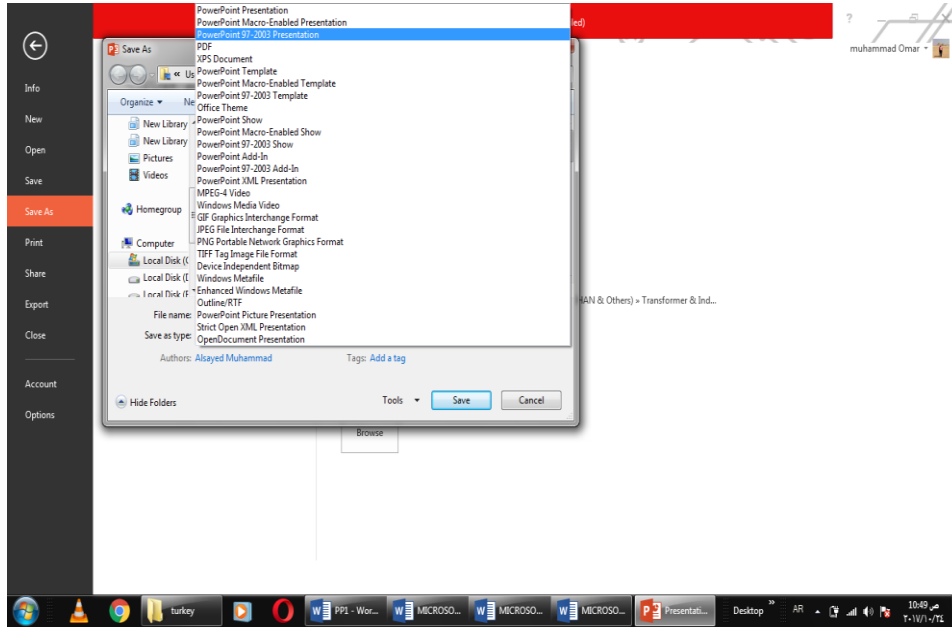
PowerPoint Presentation
PowerPoint Macro-Enabled Presentation
PowerPoint 97-2003 Presentation
PDF
XPS Document
PowerPoint Template
PowerPoint Macro-Enabled Template
PowerPoint 97-2003 Template
Office Theme
PowerPoint Show
PowerPoint Macro-Enabled Show
PowerPoint 97-2003 Show
PowerPoint Add-In
PowerPoint 97-2003 Add-In
PowerPoint XML Presentation
MPEG-4 Video
Windows Media Video
GIF Graphics Interchange Format
JPEG File Interchange Format
PNG Portable Network Graphics Format
TIFF Tag Image File Format
Device Independent Bitmap
Windows Metafile
Enhanced Windows Metafile
Outline/RTF
PowerPoint Picture Presentation
Strict Open XML Presentation
OpenDocument Presentation

led)

?

muhammad Omar

Info
New
Open
Save
Save As
Print
Share
Export
Close
Account
Options

Save As
« Us
Organize ▾
Ne
New Library
New Library
Pictures
Videos
Homegroup
Computer
Local Disk (C
Local Disk (D
Local Disk (E
File name:
Save as type:
Authors: Alsayed Muhammad
Tags: Add a tag
Hide Folders
Tools ▾
Save
Cancel

HAN & Others) » Transformer & Ind...

Browse

turkey
PP1 - Wor...
MICROSO...
MICROSO...
MICROSO...
Presentati...
Desktop
AR
10:49 ص
٢٠١٧/١٠/٢٤